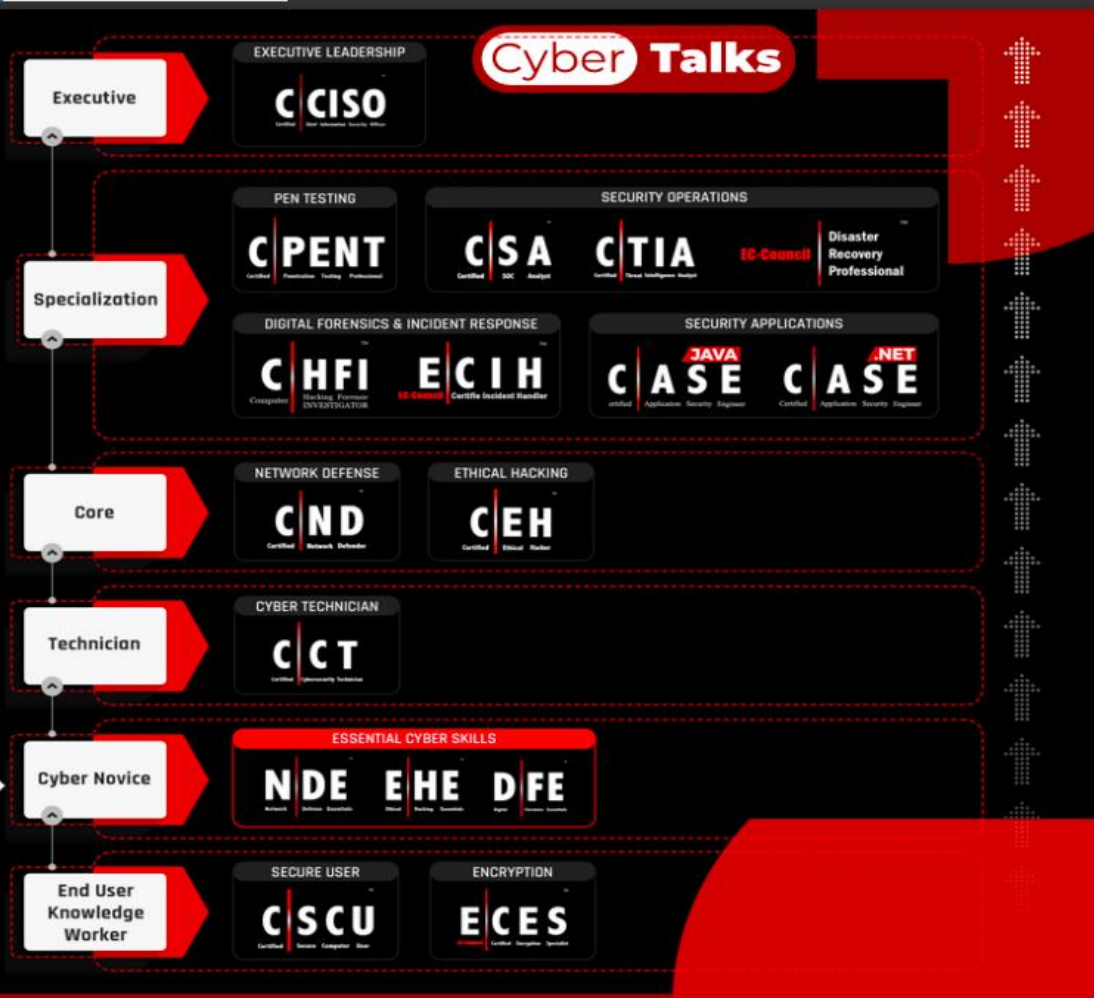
Cyber Talks

Executive

EXECUTIVE LEADERSHIP

C|CISO
Certified Chief Information Security Officer

Specialization

PEN TESTING

C|PENT
Certified Penetration Testing Professional

SECURITY OPERATIONS

C|SA
Certified SOC Analyst

C|TIA
Certified Threat Intelligence Analyst

EC-Council Disaster Recovery Professional

DIGITAL FORENSICS & INCIDENT RESPONSE

C|HFI
Computer Hacking Forensic INVESTIGATOR

E|CIH
EC-Council Certified Incident Handler

SECURITY APPLICATIONS

C|ASE JAVA
Certified Application Security Engineer

C|ASE .NET
Certified Application Security Engineer

Core

NETWORK DEFENSE

C|ND
Certified Network Defender

ETHICAL HACKING

C|EH
Certified Ethical Hacker

Technician

CYBER TECHNICIAN

C|CT
Certified Cybersecurity Technician

Cyber Novice

ESSENTIAL CYBER SKILLS

N|DE
Network Defense Essentials

E|HE
Ethical Hacking Essentials

D|FE
Digital Forensics Essentials

End User Knowledge Worker

SECURE USER

C|SCU
Certified Secure Computer User

ENCRYPTION

E|CES
EC-Council Certified Encryption Specialist